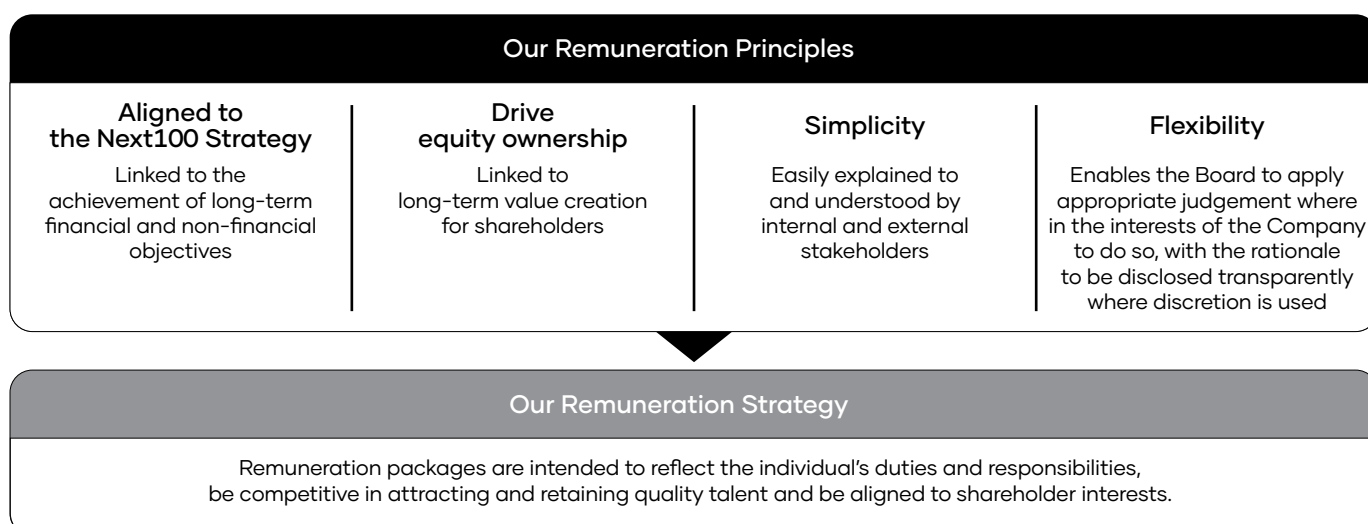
Our Remuneration Principles

Aligned to the Next100 Strategy

Linked to the achievement of long-term financial and non-financial objectives

Drive equity ownership

Linked to long-term value creation for shareholders

Simplicity

Easily explained to and understood by internal and external stakeholders

Flexibility

Enables the Board to apply appropriate judgement where in the interests of the Company to do so, with the rationale to be disclosed transparently where discretion is used

Our Remuneration Strategy

Remuneration packages are intended to reflect the individual's duties and responsibilities, be competitive in attracting and retaining quality talent and be aligned to shareholder interests.